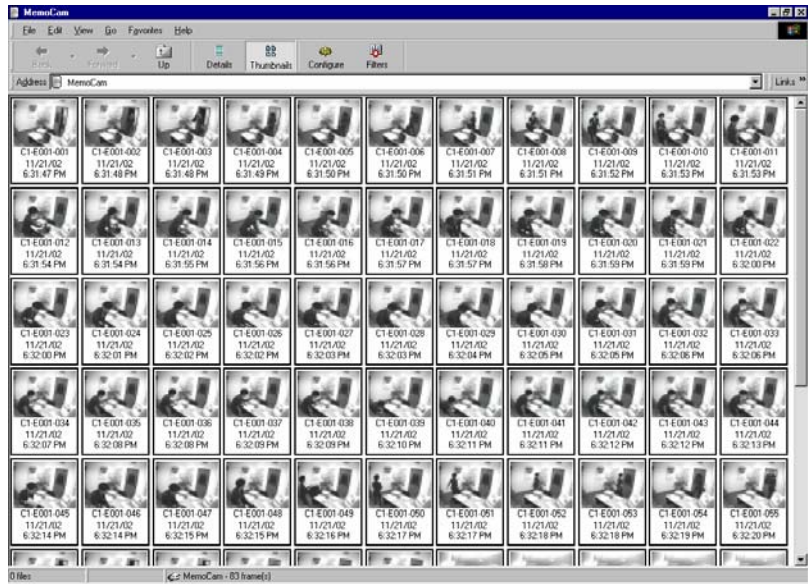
MemoCam

File Edit View Go Favorites Help

Back Forward Up Details Thumbnails Configure Filters

Address MemoCam

Links »

C1-E001-001 11/21/02 6:31:47 PM
C1-E001-002 11/21/02 6:31:48 PM
C1-E001-003 11/21/02 6:31:48 PM
C1-E001-004 11/21/02 6:31:49 PM
C1-E001-005 11/21/02 6:31:50 PM
C1-E001-006 11/21/02 6:31:50 PM
C1-E001-007 11/21/02 6:31:51 PM
C1-E001-008 11/21/02 6:31:51 PM
C1-E001-009 11/21/02 6:31:52 PM
C1-E001-010 11/21/02 6:31:53 PM
C1-E001-011 11/21/02 6:31:53 PM

C1-E001-012 11/21/02 6:31:54 PM
C1-E001-013 11/21/02 6:31:54 PM
C1-E001-014 11/21/02 6:31:55 PM
C1-E001-015 11/21/02 6:31:56 PM
C1-E001-016 11/21/02 6:31:56 PM
C1-E001-017 11/21/02 6:31:57 PM
C1-E001-018 11/21/02 6:31:57 PM
C1-E001-019 11/21/02 6:31:58 PM
C1-E001-020 11/21/02 6:31:59 PM
C1-E001-021 11/21/02 6:31:59 PM
C1-E001-022 11/21/02 6:32:00 PM

C1-E001-023 11/21/02 6:32:00 PM
C1-E001-024 11/21/02 6:32:01 PM
C1-E001-025 11/21/02 6:32:02 PM
C1-E001-026 11/21/02 6:32:02 PM
C1-E001-027 11/21/02 6:32:03 PM
C1-E001-028 11/21/02 6:32:03 PM
C1-E001-029 11/21/02 6:32:04 PM
C1-E001-030 11/21/02 6:32:05 PM
C1-E001-031 11/21/02 6:32:05 PM
C1-E001-032 11/21/02 6:32:06 PM
C1-E001-033 11/21/02 6:32:06 PM

C1-E001-034 11/21/02 6:32:07 PM
C1-E001-035 11/21/02 6:32:08 PM
C1-E001-036 11/21/02 6:32:08 PM
C1-E001-037 11/21/02 6:32:09 PM
C1-E001-038 11/21/02 6:32:09 PM
C1-E001-039 11/21/02 6:32:10 PM
C1-E001-040 11/21/02 6:32:11 PM
C1-E001-041 11/21/02 6:32:11 PM
C1-E001-042 11/21/02 6:32:12 PM
C1-E001-043 11/21/02 6:32:12 PM
C1-E001-044 11/21/02 6:32:13 PM

C1-E001-045 11/21/02 6:32:14 PM
C1-E001-046 11/21/02 6:32:14 PM
C1-E001-047 11/21/02 6:32:15 PM
C1-E001-048 11/21/02 6:32:15 PM
C1-E001-049 11/21/02 6:32:16 PM
C1-E001-050 11/21/02 6:32:17 PM
C1-E001-051 11/21/02 6:32:17 PM
C1-E001-052 11/21/02 6:32:18 PM
C1-E001-053 11/21/02 6:32:18 PM
C1-E001-054 11/21/02 6:32:19 PM
C1-E001-055 11/21/02 6:32:20 PM

0 files
MemoCam - 83 frame(s)